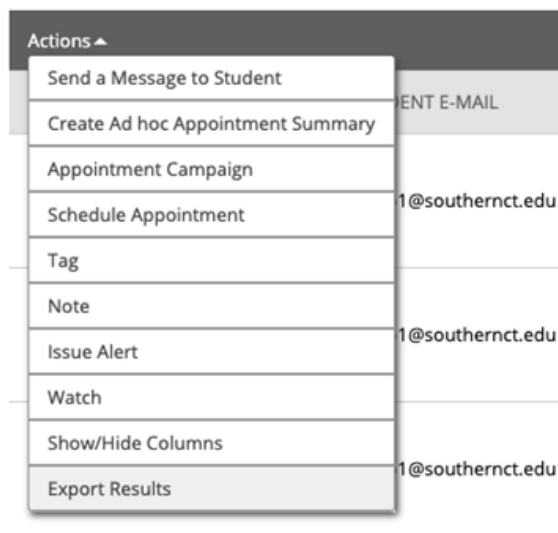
Actions ▴

Send a Message to Student
Create Ad hoc Appointment Summary
Appointment Campaign
Schedule Appointment
Tag
Note
Issue Alert
Watch
Show/Hide Columns
Export Results

ENT E-MAIL

1@southernct.edu

1@southernct.edu

1@southernct.edu